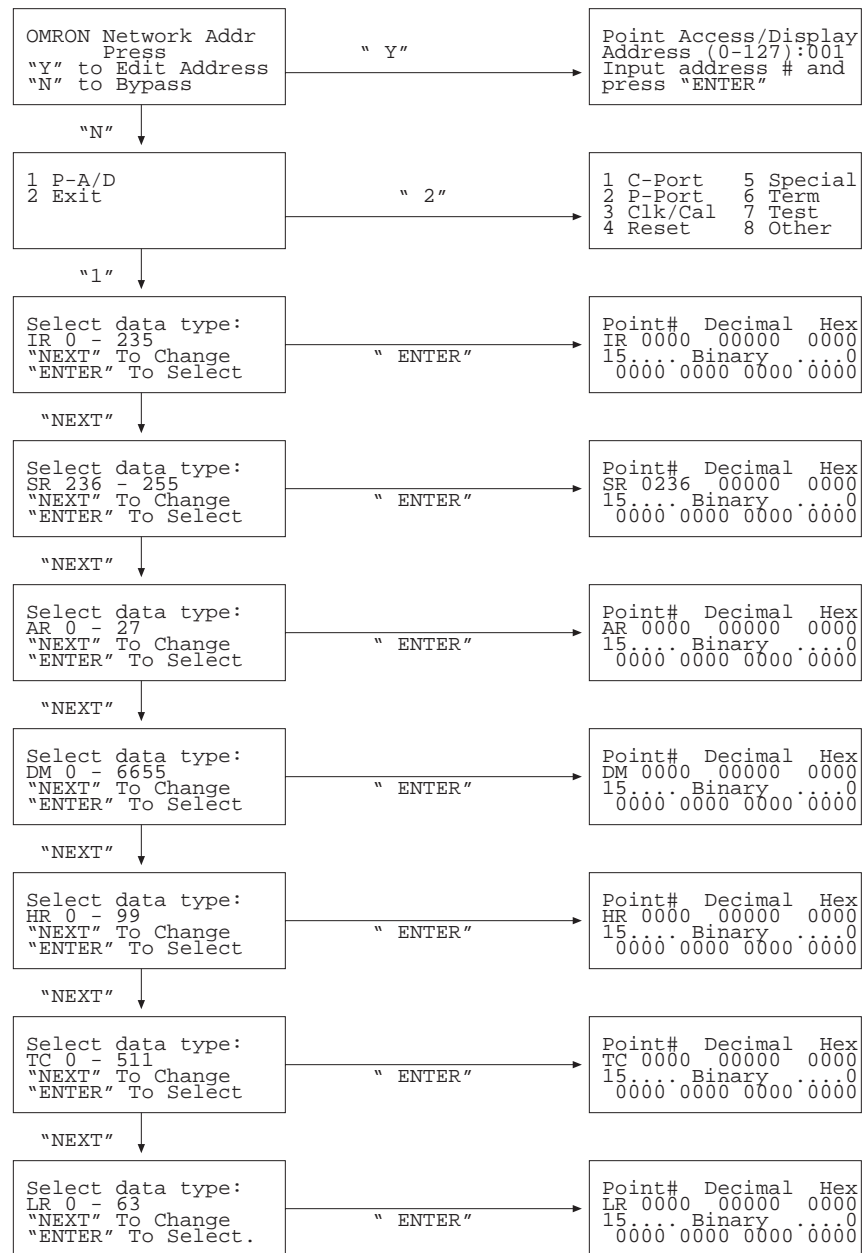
OMRON Network Addr
Press
"Y" to Edit Address
"N" to Bypass

" Y"

Point Access/Display
Address (0-127):001
Input address # and
press "ENTER"

"N"

1 P-A/D
2 Exit

" 2"

1 C-Port 5 Special
2 P-Port 6 Term
3 Clk/Cal 7 Test
4 Reset 8 Other

"1"

Select data type:
IR 0 - 235
"NEXT" To Change
"ENTER" To Select

" ENTER"

Point# Decimal Hex
IR 0000 00000 0000
15.... Binary ....0
0000 0000 0000 0000

"NEXT"

Select data type:
SR 236 - 255
"NEXT" To Change
"ENTER" To Select

" ENTER"

Point# Decimal Hex
SR 0236 00000 0000
15.... Binary ....0
0000 0000 0000 0000

"NEXT"

Select data type:
AR 0 - 27
"NEXT" To Change
"ENTER" To Select

" ENTER"

Point# Decimal Hex
AR 0000 00000 0000
15.... Binary ....0
0000 0000 0000 0000

"NEXT"

Select data type:
DM 0 - 6655
"NEXT" To Change
"ENTER" To Select

" ENTER"

Point# Decimal Hex
DM 0000 00000 0000
15.... Binary ....0
0000 0000 0000 0000

"NEXT"

Select data type:
HR 0 - 99
"NEXT" To Change
"ENTER" To Select

" ENTER"

Point# Decimal Hex
HR 0000 00000 0000
15.... Binary ....0
0000 0000 0000 0000

"NEXT"

Select data type:
TC 0 - 511
"NEXT" To Change
"ENTER" To Select

" ENTER"

Point# Decimal Hex
TC 0000 00000 0000
15.... Binary ....0
0000 0000 0000 0000

"NEXT"

Select data type:
LR 0 - 63
"NEXT" To Change
"ENTER" To Select.

" ENTER"

Point# Decimal Hex
LR 0000 00000 0000
15.... Binary ....0
0000 0000 0000 0000